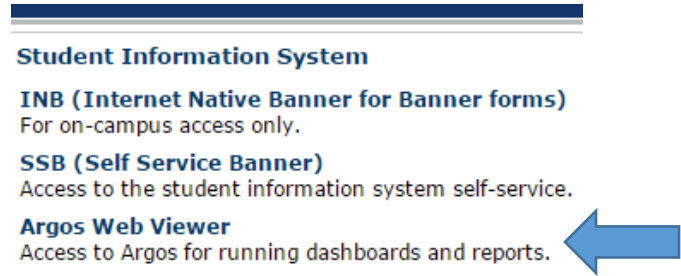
Student Information System

INB (Internet Native Banner for Banner forms)
For on-campus access only.

SSB (Self Service Banner)
Access to the student information system self-service.

Argos Web Viewer
Access to Argos for running dashboards and reports.